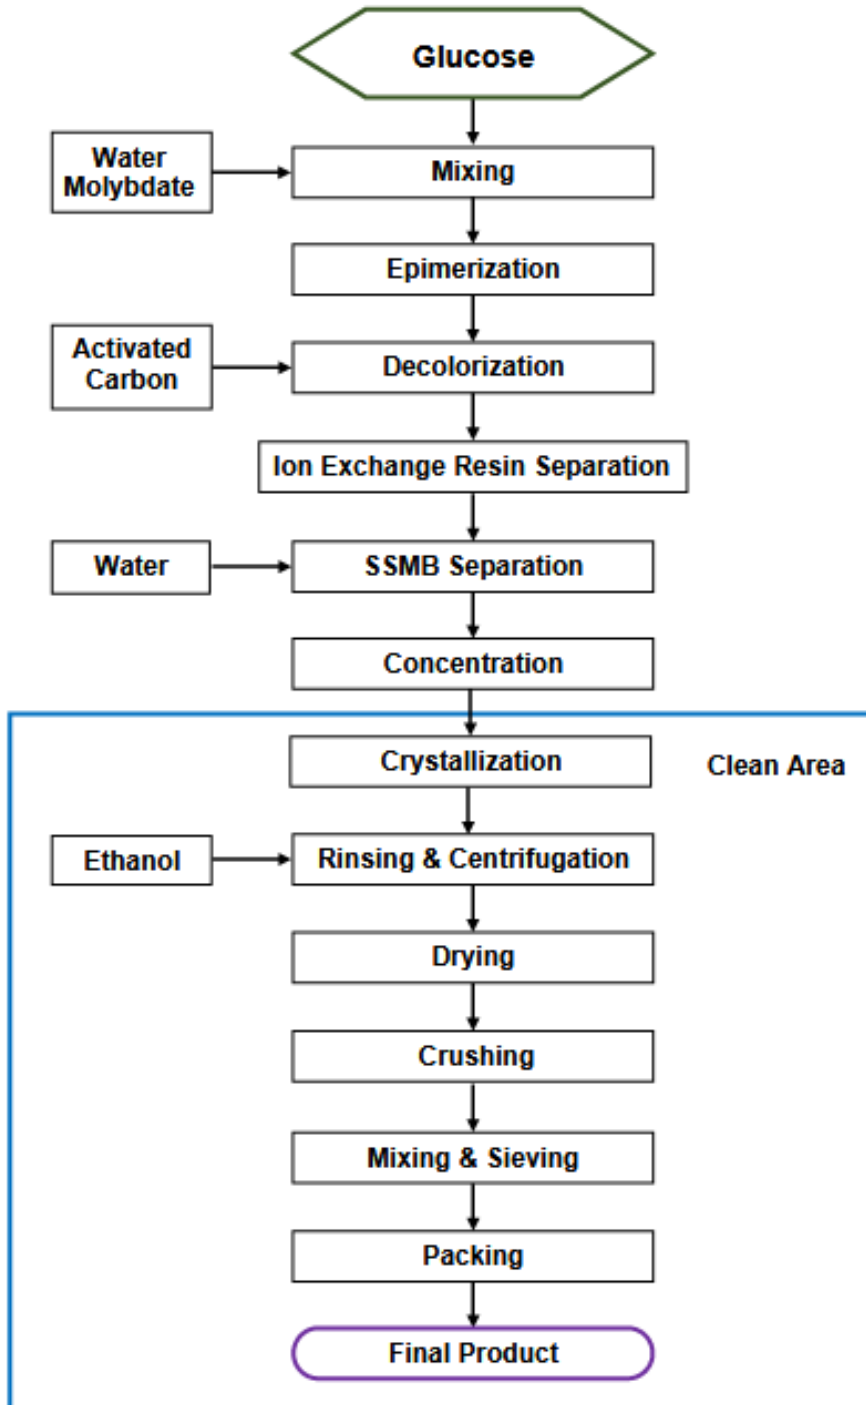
Glucose

Water Molybdate

Mixing

Epimerization

Activated Carbon

Decolorization

Ion Exchange Resin Separation

Water

SSMB Separation

Concentration

Crystallization

Clean Area

Ethanol

Rinsing & Centrifugation

Drying

Crushing

Mixing & Sieving

Packing

Final Product